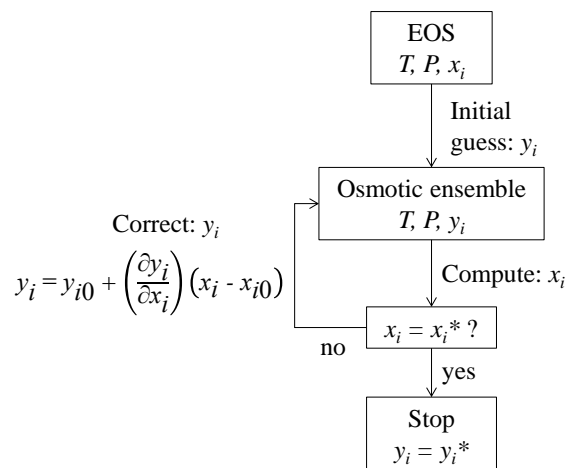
EOS
$T, P, x_i$

Initial guess: $y_i$

Osmotic ensemble
$T, P, y_i$

Correct: $y_i$

$y_i = y_{i0} + \left(\frac{\partial y_i}{\partial x_i}\right)(x_i - x_{i0})$

Compute: $x_i$

$x_i = x_i^*$ ?

no

yes

Stop
$y_i = y_i^*$